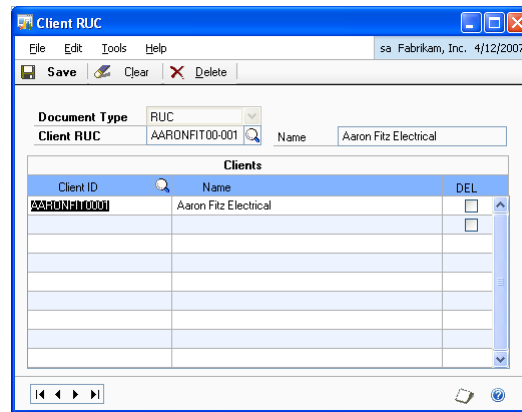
Client RUC

File Edit Tools Help sa Fabrikam, Inc. 4/12/2007

Save Clear Delete

Document Type RUC

Client RUC AARONFIT00-001 Name Aaron Fitz Electrical

Clients

| Client ID | Name | DEL |
|---|---|---|
| AARONFIT0001 | Aaron Fitz Electrical | |
| | | |
| | | |
| | | |
| | | |
| | | |
| | | |
| | | |
| | | |